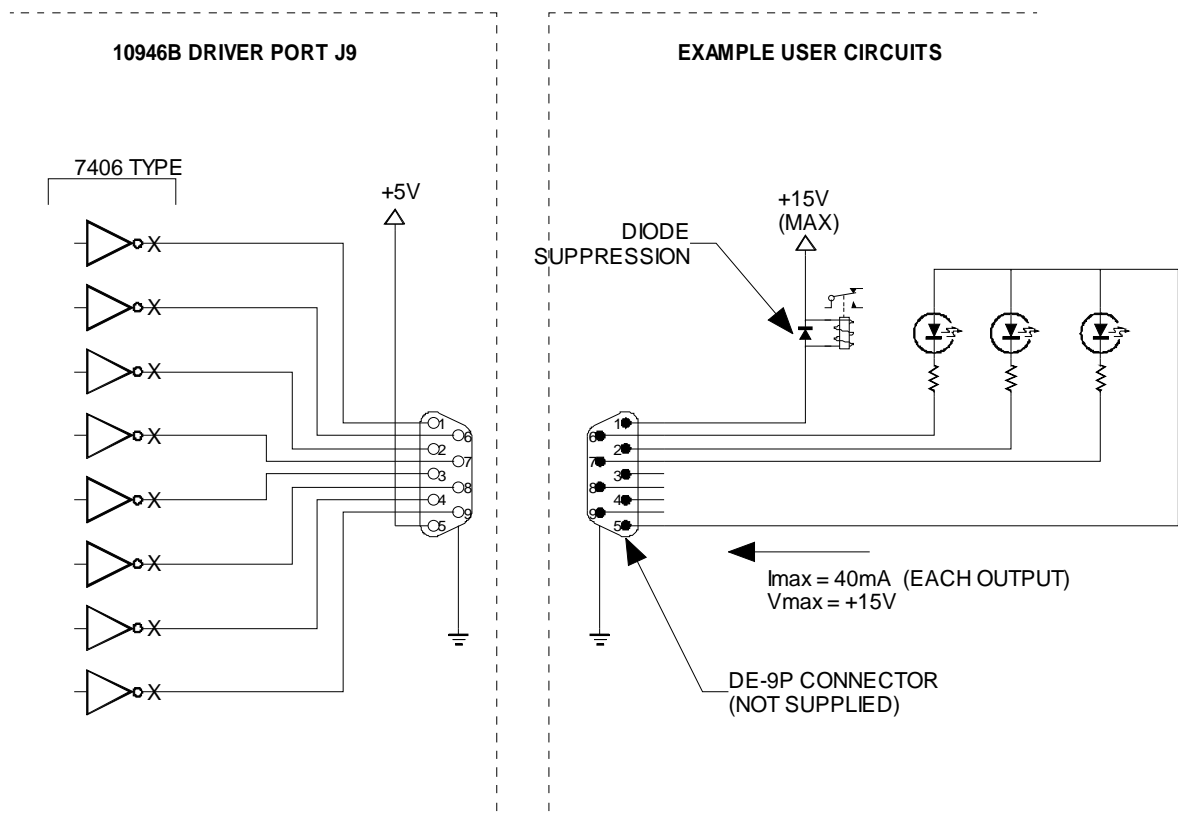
10946B DRIVER PORT J9

EXAMPLE USER CIRCUITS

7406 TYPE

X
X
X
X
X
X
X
X

+5V

1 6 2 7 3 8 4 9 5

+15V
(MAX)

DIODE
SUPPRESSION

1 6 2 7 3 8 4 9 5

Imax = 40mA (EACH OUTPUT)
Vmax = +15V

DE-9P CONNECTOR
(NOT SUPPLIED)